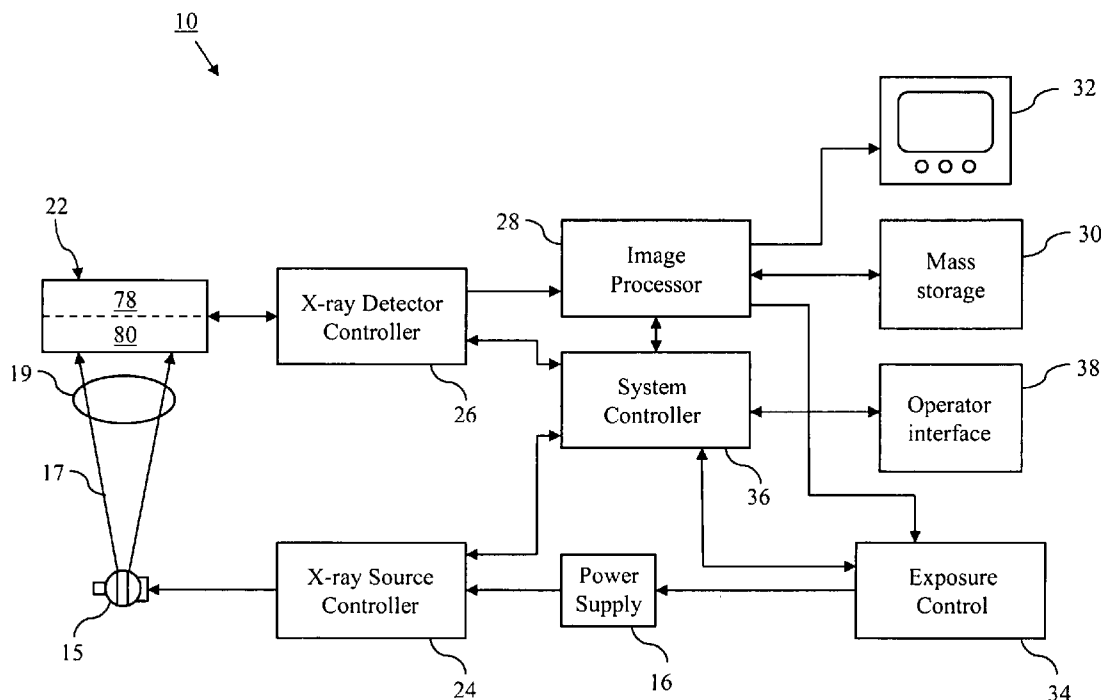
10

32

28

Image Processor

Mass storage

30

22

78

80

X-ray Detector Controller

System Controller

Operator interface

38

19

26

36

17

X-ray Source Controller

Power Supply

Exposure Control

15

24

16

34